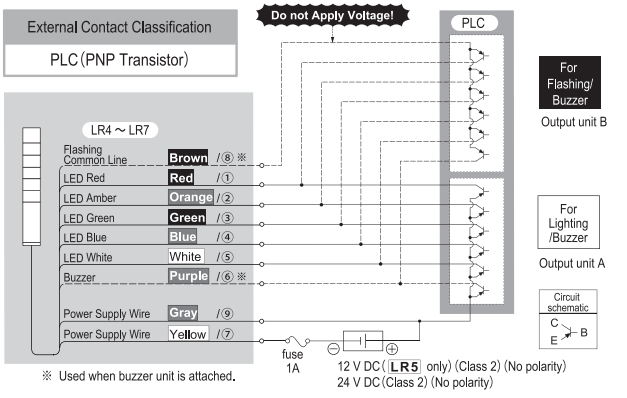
External Contact Classification

PLC (PNP Transistor)

Do not Apply Voltage!

PLC

For Flashing/ Buzzer

Output unit B

LR4 ~ LR7

Flashing Common Line Brown /⑧ ※

LED Red Red /①

LED Amber Orange /②

LED Green Green /③

LED Blue Blue /④

LED White White /⑤

Buzzer Purple /⑥ ※

Power Supply Wire Gray /⑨

Power Supply Wire Yellow /⑦

For Lighting /Buzzer

Output unit A

Circuit schematic

C B E

fuse 1A

⊖ ⊕

12 V DC (LR5 only) (Class 2) (No polarity)

24 V DC (Class 2) (No polarity)

※ Used when buzzer unit is attached.